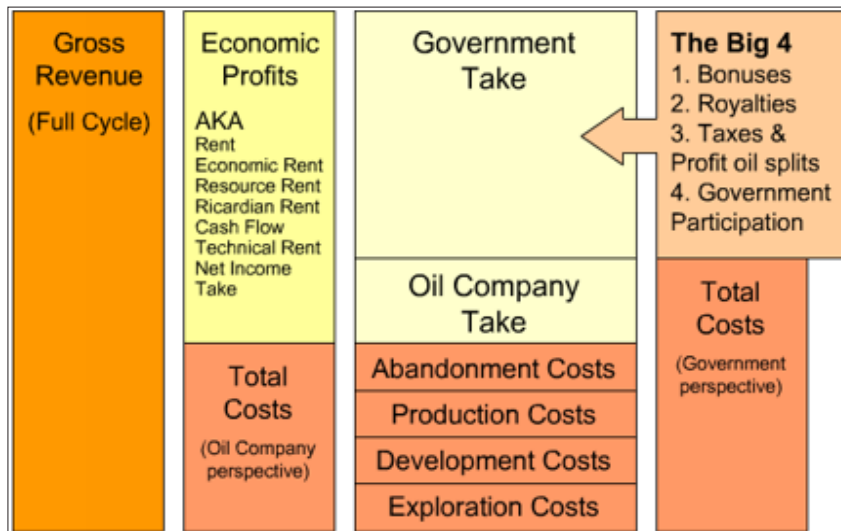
Gross Revenue

(Full Cycle)

Economic Profits

AKA
Rent
Economic Rent
Resource Rent
Ricardian Rent
Cash Flow
Technical Rent
Net Income
Take

Total Costs

(Oil Company perspective)

Government Take

Oil Company Take

Abandonment Costs

Production Costs

Development Costs

Exploration Costs

The Big 4
1. Bonuses
2. Royalties
3. Taxes & Profit oil splits
4. Government Participation

Total Costs

(Government perspective)